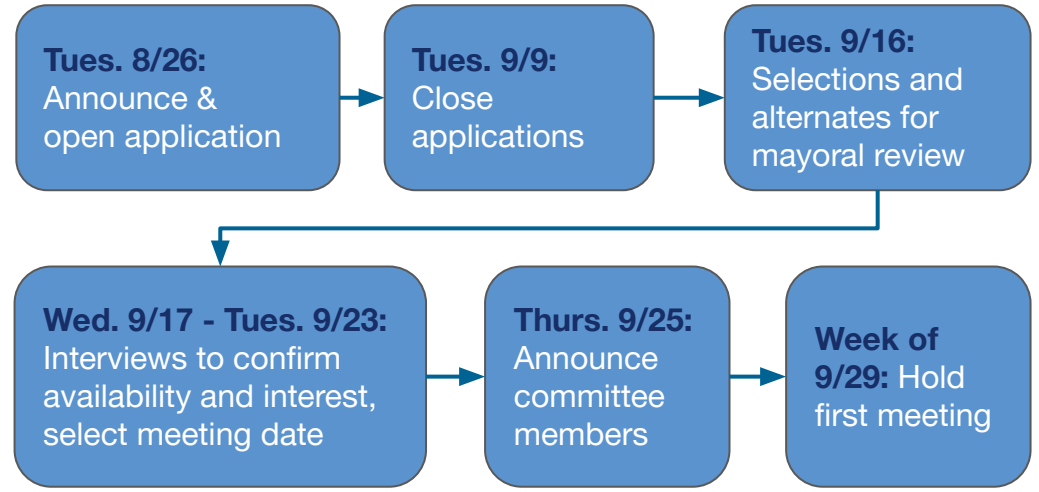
Tues. 8/26: Announce & open application

Tues. 9/9: Close applications

Tues. 9/16: Selections and alternates for mayoral review

Wed. 9/17 - Tues. 9/23: Interviews to confirm availability and interest, select meeting date

Thurs. 9/25: Announce committee members

Week of 9/29: Hold first meeting